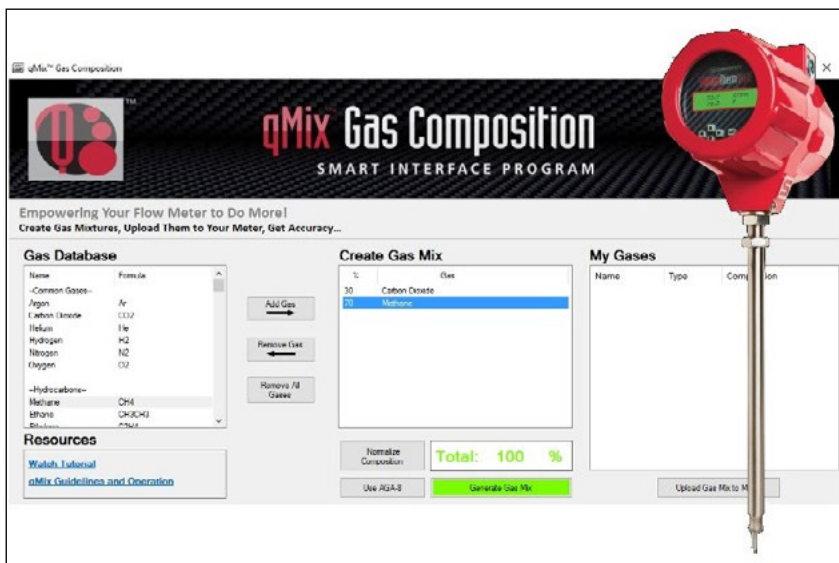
qMix™ Gas Composition

TM

qMix Gas Composition
SMART INTERFACE PROGRAM

Empowering Your Flow Meter to Do More!
Create Gas Mixtures, Upload Them to Your Meter, Get Accuracy...

Gas Database

| Name | Formula |
|---|---|
| --Common Gases-- | |
| Argon | Ar |
| Carbon Dioxide | CO2 |
| Helium | He |
| Hydrogen | H2 |
| Nitrogen | N2 |
| Oxygen | O2 |
| --Hydrocarbons-- | |
| Methane | CH4 |
| Ethane | CH3CH3 |
| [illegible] | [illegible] |

Add Gas

Remove Gas

Remove All Gases

Resources

Watch Tutorial

qMix Guidelines and Operation

Create Gas Mix

| % | Gas |
|---|---|
| 30 | Carbon Dioxide |
| 70 | Methane |

Normalize Composition

Total: 100 %

Use AGA-8

Generate Gas Mix

My Gases

| Name | Type | Comp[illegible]ion |
|---|---|---|

Upload Gas Mix to M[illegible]